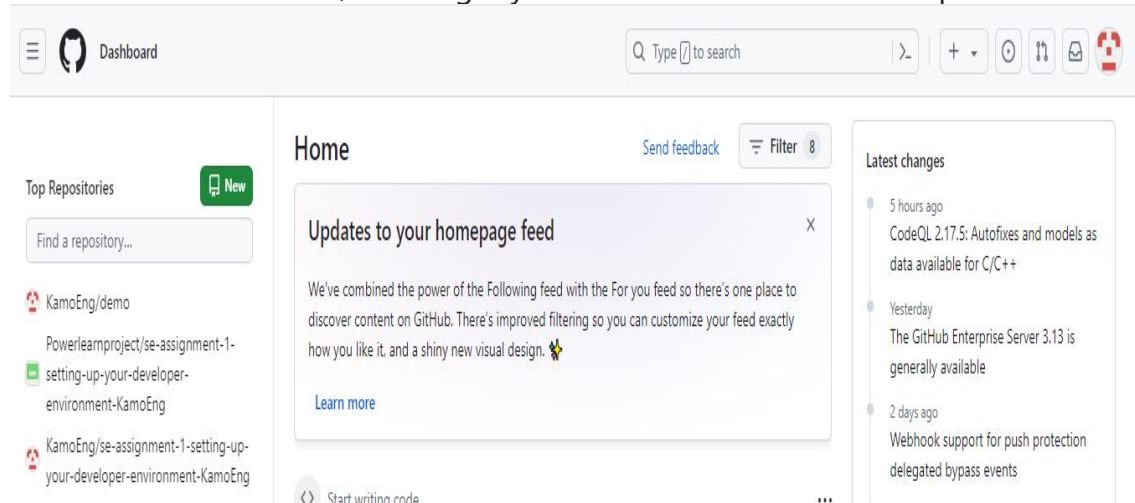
Dashboard

Type [/] to search

Top Repositories

New

Find a repository...

KamoEng/demo

Powerlearnproject/se-assignment-1-setting-up-your-developer-environment-KamoEng

KamoEng/se-assignment-1-setting-up-your-developer-environment-KamoEng

Home

Send feedback

Filter 8

Updates to your homepage feed

X

We've combined the power of the Following feed with the For you feed so there's one place to discover content on GitHub. There's improved filtering so you can customize your feed exactly how you like it, and a shiny new visual design.

Learn more

Start writing code

Latest changes

5 hours ago
CodeQL 2.17.5: Autofixes and models as data available for C/C++

Yesterday
The GitHub Enterprise Server 3.13 is generally available

2 days ago
Webhook support for push protection delegated bypass events